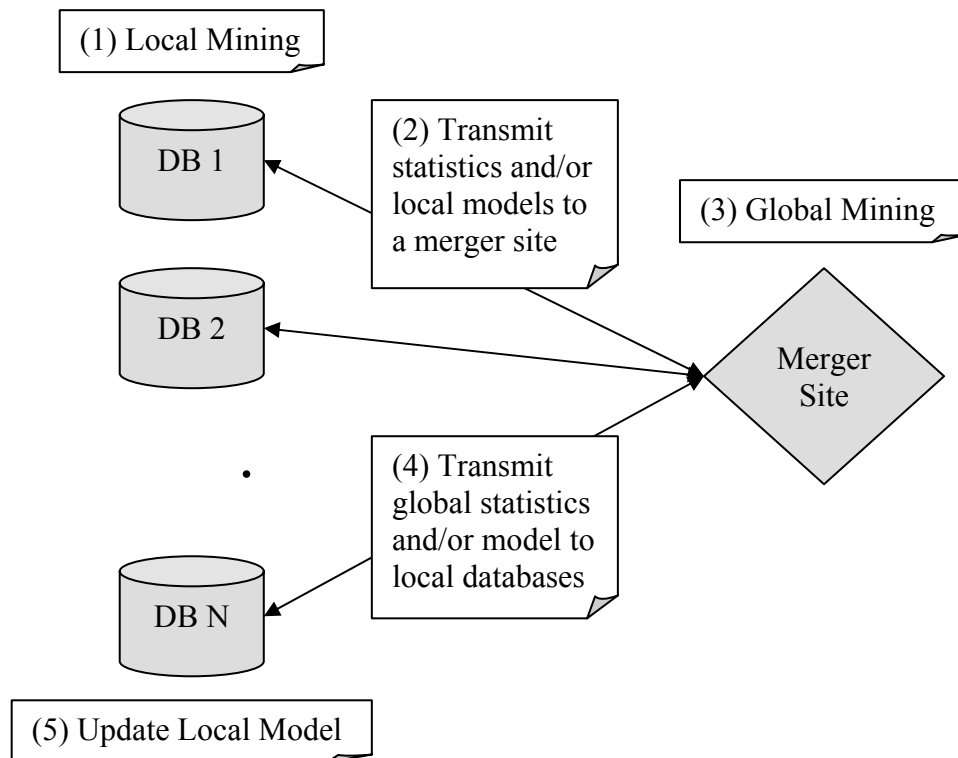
(1) Local Mining

DB 1

(2) Transmit statistics and/or local models to a merger site

(3) Global Mining

DB 2

Merger Site

.

(4) Transmit global statistics and/or model to local databases

DB N

(5) Update Local Model